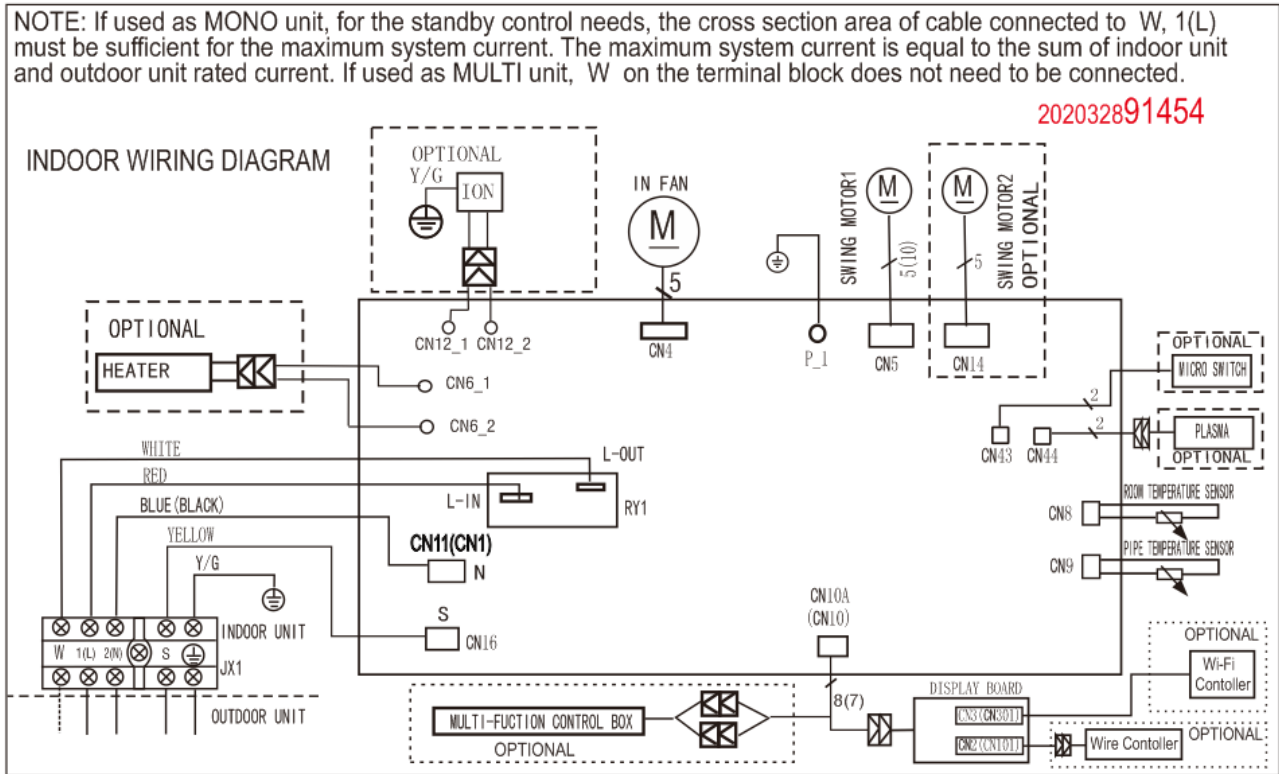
NOTE: If used as MONO unit, for the standby control needs, the cross section area of cable connected to W, 1(L) must be sufficient for the maximum system current. The maximum system current is equal to the sum of indoor unit and outdoor unit rated current. If used as MULTI unit, W on the terminal block does not need to be connected.

2020032891454

INDOOR WIRING DIAGRAM

OPTIONAL
Y/G
ION
CN12_1 CN12_2

IN FAN
M
5
CN4

P_1

SWING MOTOR1
M
5(10)
CN5

M
SWING MOTOR2
OPTIONAL
5
CN14

OPTIONAL
HEATER
CN6_1
CN6_2

OPTIONAL
MICRO SWITCH
2
2
CN43 CN44
PLASMA
OPTIONAL

WHITE
RED
BLUE(BLACK)
YELLOW
Y/G
L-OUT
L-IN
RY1
CN11(CN1)
N
S
CN16

ROOM TEMPERATURE SENSOR
CN8
PIPE TEMPERATURE SENSOR
CN9

W 1(L) 2(N) S
INDOOR UNIT
JX1
OUTDOOR UNIT

CN10A
(CN10)
8(7)

MULTI-FUCTION CONTROL BOX
OPTIONAL

DISPLAY BOARD
CN3(CN301)
CN2(CN101)

OPTIONAL
Wi-Fi
Contoller

OPTIONAL
Wire Contoller